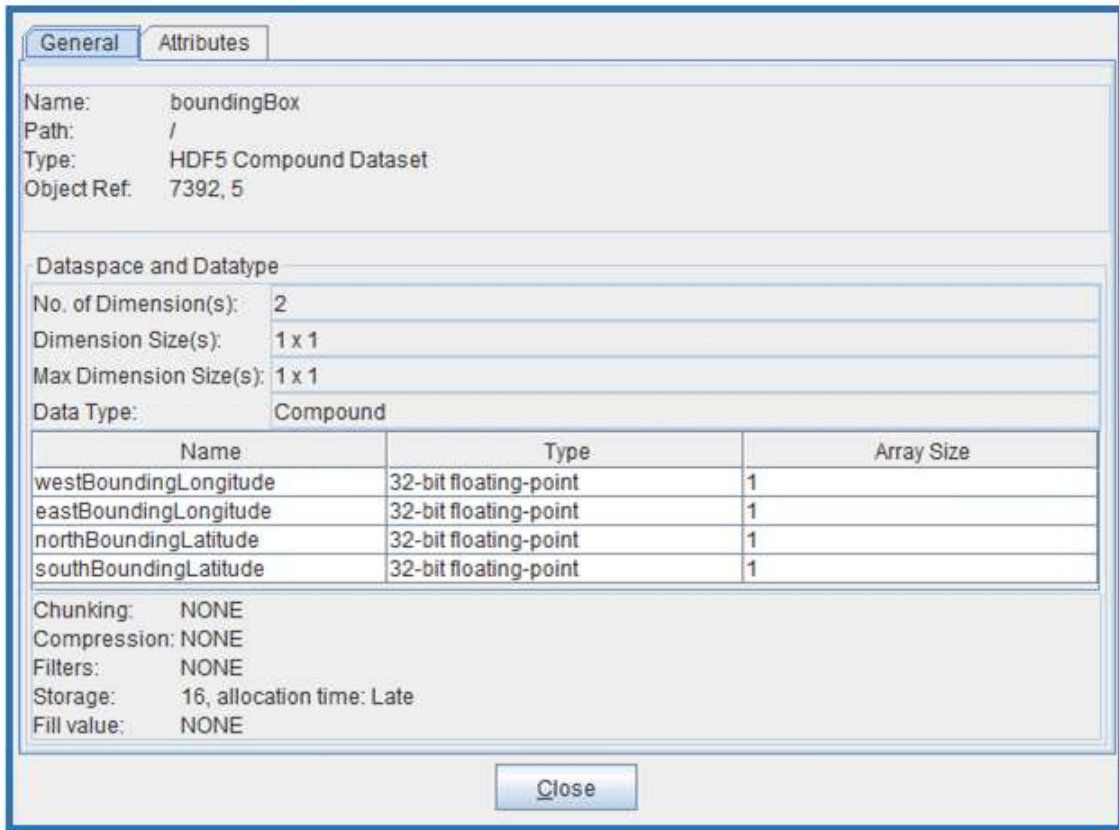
General Attributes

Name: boundingBox
Path: /
Type: HDF5 Compound Dataset
Object Ref: 7392, 5

Dataspace and Datatype

| No. of Dimension(s): | 2 |
|---|---|
| Dimension Size(s): | 1 x 1 |
| Max Dimension Size(s): | 1 x 1 |
| Data Type: | Compound |

| Name | Type | Array Size |
|---|---|---|
| westBoundingLongitude | 32-bit floating-point | 1 |
| eastBoundingLongitude | 32-bit floating-point | 1 |
| northBoundingLatitude | 32-bit floating-point | 1 |
| southBoundingLatitude | 32-bit floating-point | 1 |

Chunking: NONE
Compression: NONE
Filters: NONE
Storage: 16, allocation time: Late
Fill value: NONE

Close